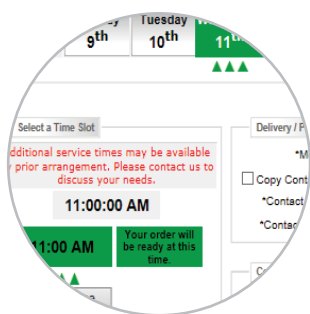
9th

Tuesday
10th

11

Select a Time Slot

dditional service times may be available y prior arrangement. Please contact us to discuss your needs.

11:00:00 AM

11:00 AM

Your order will be ready at this time.

Delivery / F

*M

Copy Cont

*Contact

*Contact